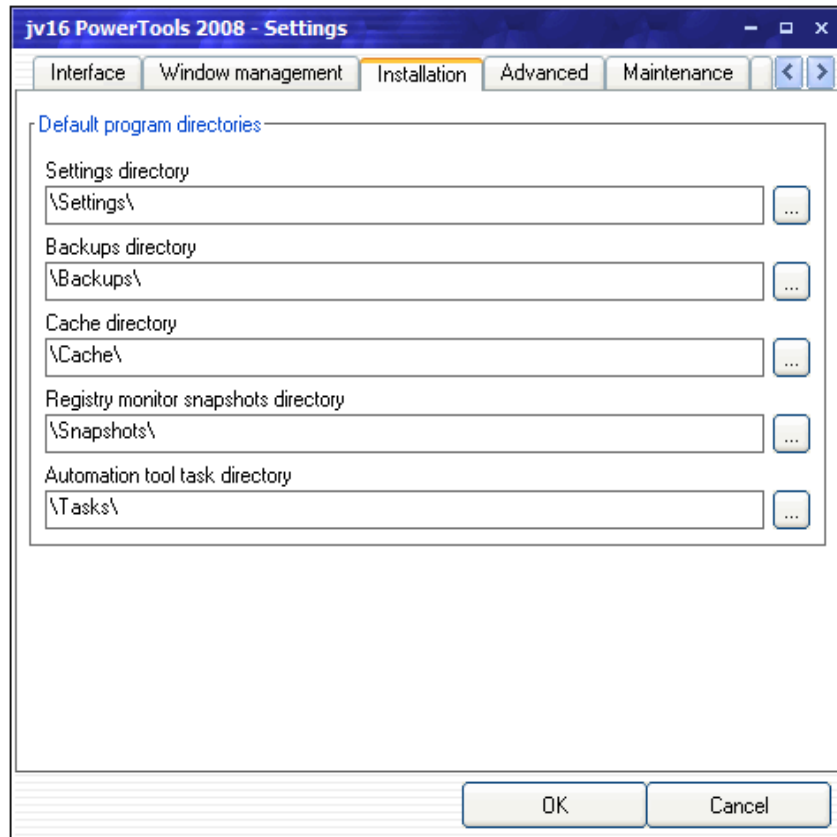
jv16 PowerTools 2008 - Settings

Interface | Window management | Installation | Advanced | Maintenance

Default program directories

Settings directory
\Settings\
...

Backups directory
\Backups\
...

Cache directory
\Cache\
...

Registry monitor snapshots directory
\Snapshots\
...

Automation tool task directory
\Tasks\
...

OK
Cancel